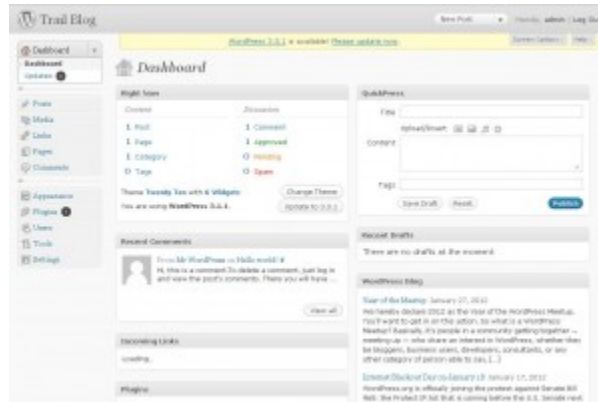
Trail Blog

New Post | Howdy, admin | Log Out

WordPress 3.3.1 is available! Please update now.

Screen Options | Help

Dashboard
Dashboard
Updates

Posts
Media
Links
Pages
Comments

Appearance
Plugins
Users
Tools
Settings

Dashboard

Right Now

Content
1 Post
1 Page
1 Category
0 Tags

Discussion
1 Comment
1 Approved
0 Pending
0 Spam

Theme Twenty Ten with 6 Widgets
Change Theme

You are using WordPress 3.1.1.
Update to 3.3.1

Recent Comments

From Mr WordPress on Hello world! #
Hi, this is a comment.To delete a comment, just log in and view the post's comments. There you will have ...

View all

Incoming Links

Loading...

Plugins

QuickPress

Title

Upload/Insert

Content

Tags

Save Draft
Reset
Publish

Recent Drafts

There are no drafts at the moment

WordPress Blog

Year of the Meetup January 27, 2012
We hereby declare 2012 as the Year of The WordPress Meetup. You'll want to get in on this action. So what is a WordPress Meetup? Basically, it's people in a community getting together — meeting up — who share an interest in WordPress, whether they be bloggers, business users, developers, consultants, or any other category of person able to say, [...]

Internet Blackout Day on January 18 January 17, 2012
WordPress.org is officially joining the protest against Senate Bill 968, the Protect IP Act that is coming before the U.S. Senate next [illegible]